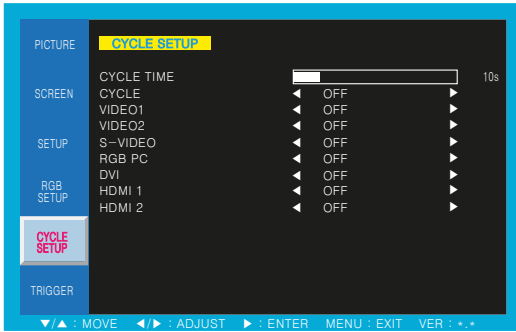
PICTURE

SCREEN

SETUP

RGB SETUP

CYCLE SETUP

TRIGGER

CYCLE SETUP

CYCLE TIME 10s
CYCLE ◀ OFF ▶
VIDEO1 ◀ OFF ▶
VIDEO2 ◀ OFF ▶
S-VIDEO ◀ OFF ▶
RGB PC ◀ OFF ▶
DVI ◀ OFF ▶
HDMI 1 ◀ OFF ▶
HDMI 2 ◀ OFF ▶

▼/▲ : MOVE ◀/▶ : ADJUST ▶ : ENTER MENU : EXIT VER : *.*